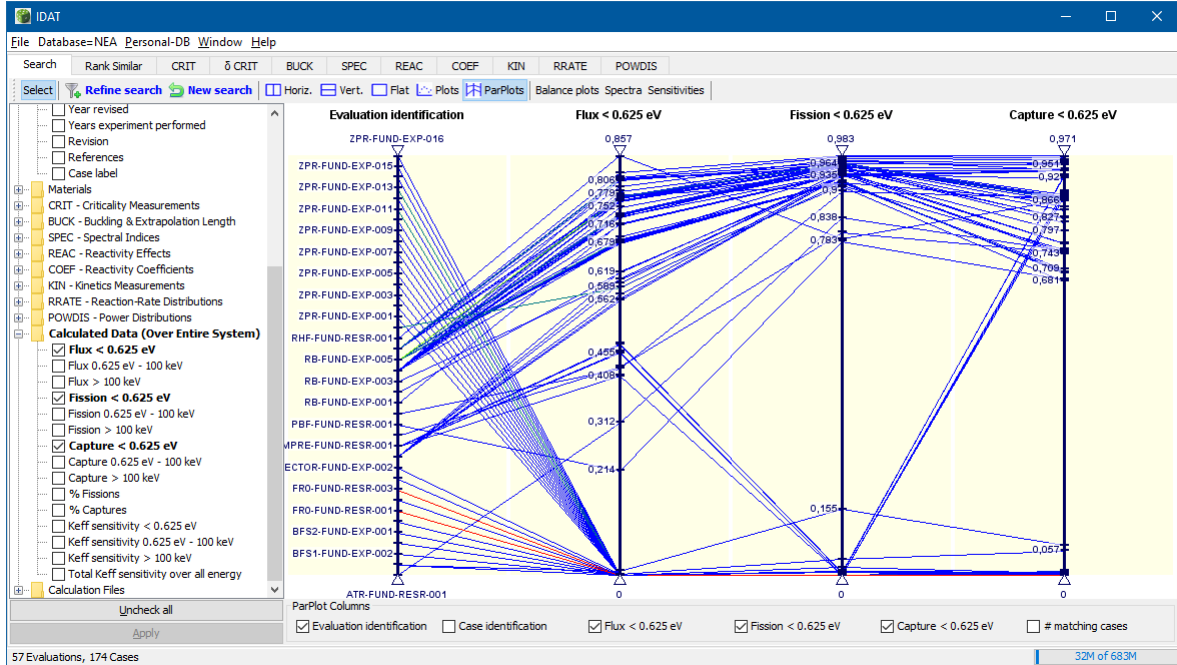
IDAT

File Database=NEA Personal-DB Window Help

Search | Rank Similar | CRIT | δ CRIT | BUCK | SPEC | REAC | COEF | KIN | RRATE | POWDIS

Select | Refine search | New search | Horiz. | Vert. | Flat | Plots | ParPlots | Balance plots | Spectra | Sensitivities

Year revised
Years experiment performed
Revision
References
Case label
Materials
CRIT - Criticality Measurements
BUCK - Buckling & Extrapolation Length
SPEC - Spectral Indices
REAC - Reactivity Effects
COEF - Reactivity Coefficients
KIN - Kinetics Measurements
RRATE - Reaction-Rate Distributions
POWDIS - Power Distributions
Calculated Data (Over Entire System)
Flux < 0.625 eV
Flux 0.625 eV - 100 keV
Flux > 100 keV
Fission < 0.625 eV
Fission 0.625 eV - 100 keV
Fission > 100 keV
Capture < 0.625 eV
Capture 0.625 eV - 100 keV
Capture > 100 keV
% Fissions
% Captures
Keff sensitivity < 0.625 eV
Keff sensitivity 0.625 eV - 100 keV
Keff sensitivity > 100 keV
Total Keff sensitivity over all energy
Calculation Files

Uncheck all
Apply

Evaluation identification | Flux < 0.625 eV | Fission < 0.625 eV | Capture < 0.625 eV

ZPR-FUND-EXP-016
ZPR-FUND-EXP-015
ZPR-FUND-EXP-013
ZPR-FUND-EXP-011
ZPR-FUND-EXP-009
ZPR-FUND-EXP-007
ZPR-FUND-EXP-005
ZPR-FUND-EXP-003
ZPR-FUND-EXP-001
RHF-FUND-RESR-001
RB-FUND-EXP-005
RB-FUND-EXP-003
RB-FUND-EXP-001
PBF-FUND-RESR-001
MPRE-FUND-RESR-001
ECTOR-FUND-EXP-002
FR0-FUND-RESR-003
FR0-FUND-RESR-001
BFS2-FUND-EXP-001
BFS1-FUND-EXP-002
ATR-FUND-RESR-001

0,857
0,806
0,779
0,752
0,716
0,679
0,619
0,589
0,562
0,455
0,408
0,312
0,214
0

0,983
0,964
0,935
0,9
0,838
0,783
0,155
0

0,971
0,951
0,92
0,866
0,827
0,797
0,743
0,709
0,681
0,057
0

ParPlot Columns
Evaluation identification | Case identification | Flux < 0.625 eV | Fission < 0.625 eV | Capture < 0.625 eV | # matching cases

57 Evaluations, 174 Cases
32M of 683M